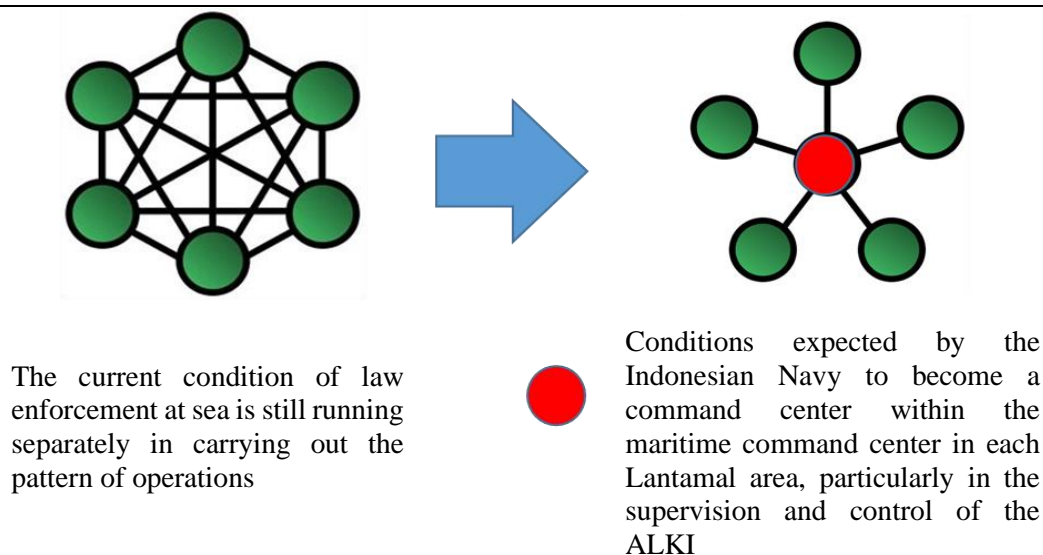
The current condition of law enforcement at sea is still running separately in carrying out the pattern of operations

Conditions expected by the Indonesian Navy to become a command center within the maritime command center in each Lantamal area, particularly in the supervision and control of the ALKI